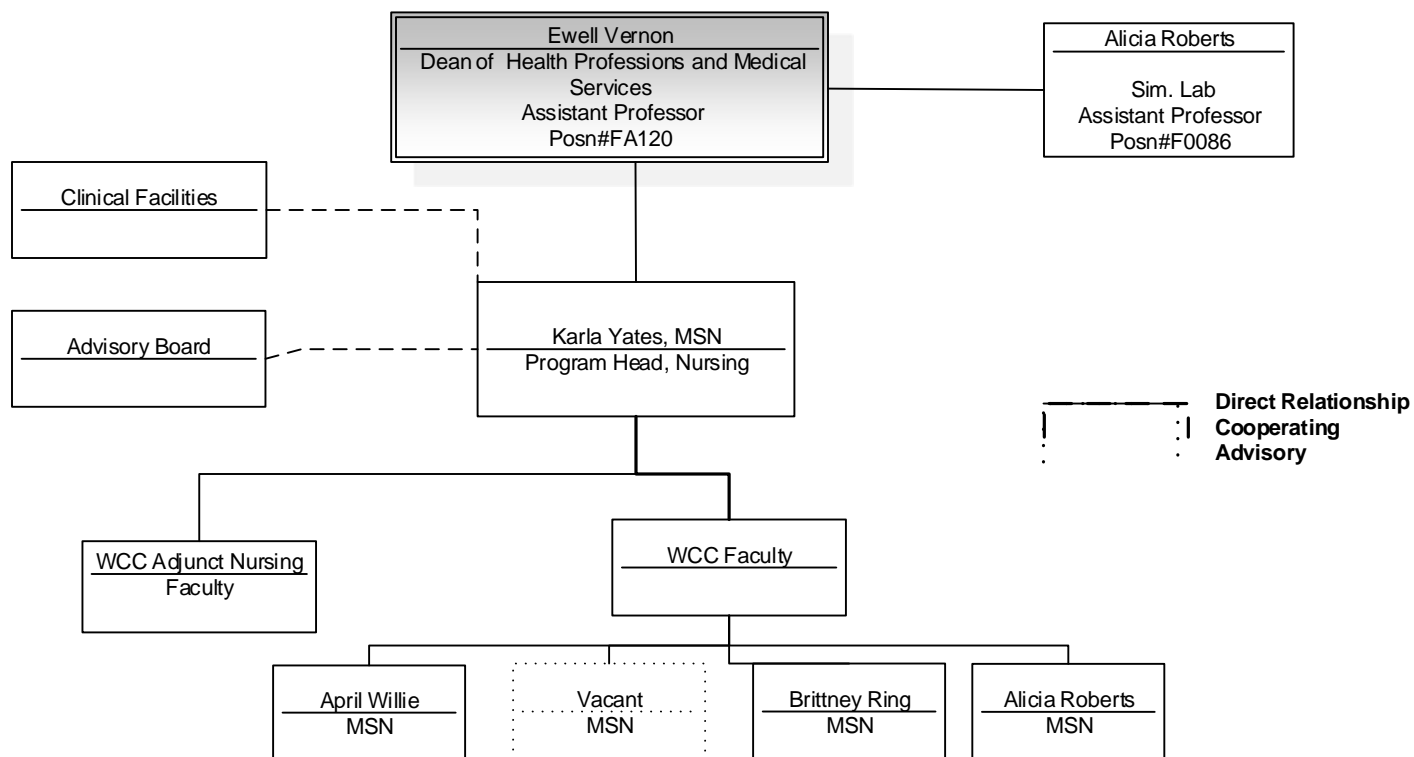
Ewell Vernon
Dean of Health Professions and Medical Services
Assistant Professor
Posn#FA120

Alicia Roberts
Sim. Lab
Assistant Professor
Posn#F0086

Clinical Facilities

Advisory Board

Karla Yates, MSN
Program Head, Nursing

Direct Relationship
Cooperating
Advisory

WCC Adjunct Nursing Faculty

WCC Faculty

April Willie
MSN

Vacant
MSN

Brittney Ring
MSN

Alicia Roberts
MSN